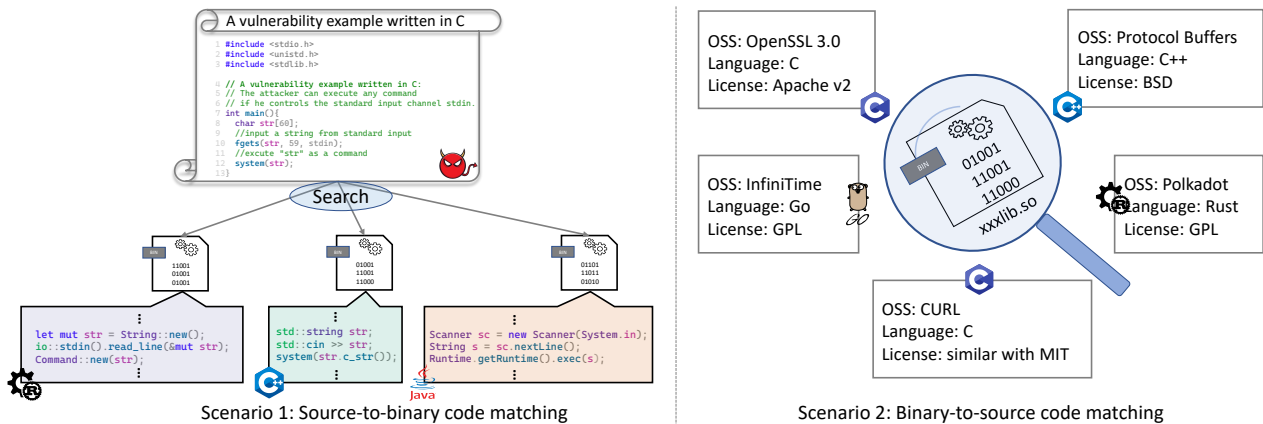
A vulnerability example written in C

1 #include <stdio.h>
2 #include <unistd.h>
3 #include <stdlib.h>
4
5 // A vulnerability example written in C:
6 // The attacker can execute any command
7 // if he controls the standard input channel stdin.
8 int main(){
9 char str[60];
10 //input a string from standard input
11 fgets(str, 59, stdin);
12 //excute "str" as a command
13 system(str);
14 }

Search

BIN
11001
01001
01001

BIN
01001
11001
11000

BIN
01101
11011
01010

⋮
let mut str = String::new();
io::stdin().read_line(&mut str);
Command::new(str);
⋮

⋮
std::string str;
std::cin >> str;
system(str.c_str());
⋮

⋮
Scanner sc = new Scanner(System.in);
String s = sc.nextLine();
Runtime.getRuntime().exec(s);
⋮

Java

Scenario 1: Source-to-binary code matching

OSS: OpenSSL 3.0
Language: C
License: Apache v2

OSS: Protocol Buffers
Language: C++
License: BSD

BIN
01001
11001
11000
xxxlib.so

OSS: InfiniTime
Language: Go
License: GPL

OSS: Polkadot
Language: Rust
License: GPL

OSS: CURL
Language: C
License: similar with MIT

Scenario 2: Binary-to-source code matching